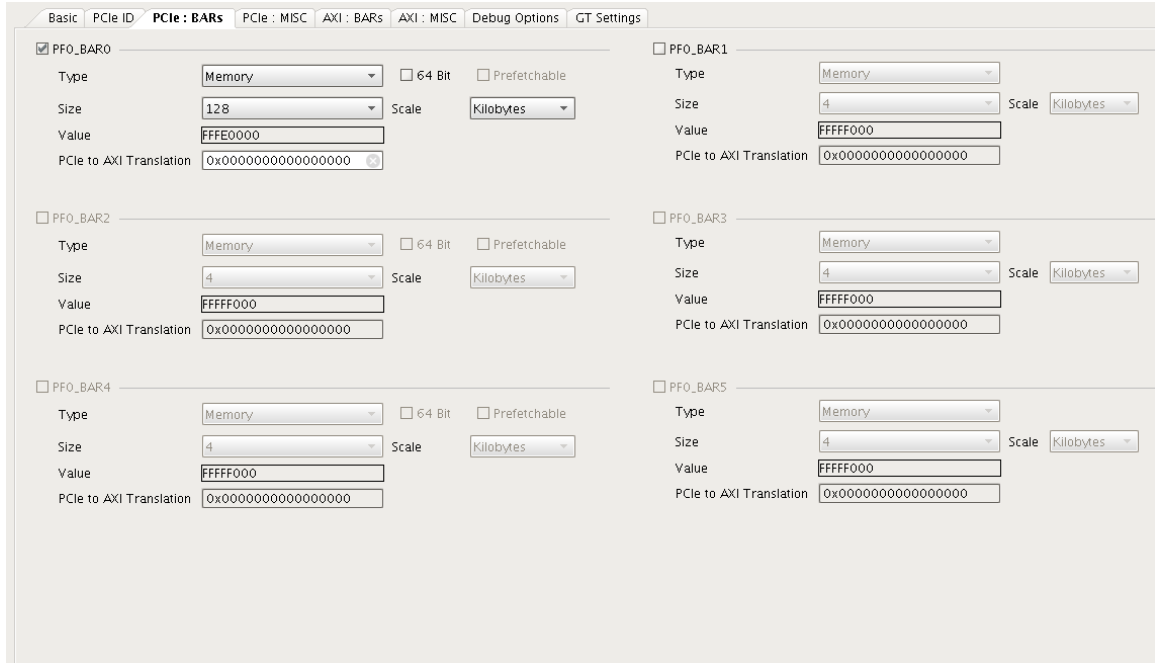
Basic | PCIe ID | PCIe : BARs | PCIe : MISC | AXI : BARs | AXI : MISC | Debug Options | GT Settings

PF0_BAR0
Type Memory 64 Bit Prefetchable
Size 128 Scale Kilobytes
Value FFFE0000
PCIe to AXI Translation 0x0000000000000000

PF0_BAR1
Type Memory
Size 4 Scale Kilobytes
Value FFFFF000
PCIe to AXI Translation 0x0000000000000000

PF0_BAR2
Type Memory 64 Bit Prefetchable
Size 4 Scale Kilobytes
Value FFFFF000
PCIe to AXI Translation 0x0000000000000000

PF0_BAR3
Type Memory
Size 4 Scale Kilobytes
Value FFFFF000
PCIe to AXI Translation 0x0000000000000000

PF0_BAR4
Type Memory 64 Bit Prefetchable
Size 4 Scale Kilobytes
Value FFFFF000
PCIe to AXI Translation 0x0000000000000000

PF0_BAR5
Type Memory
Size 4 Scale Kilobytes
Value FFFFF000
PCIe to AXI Translation 0x0000000000000000